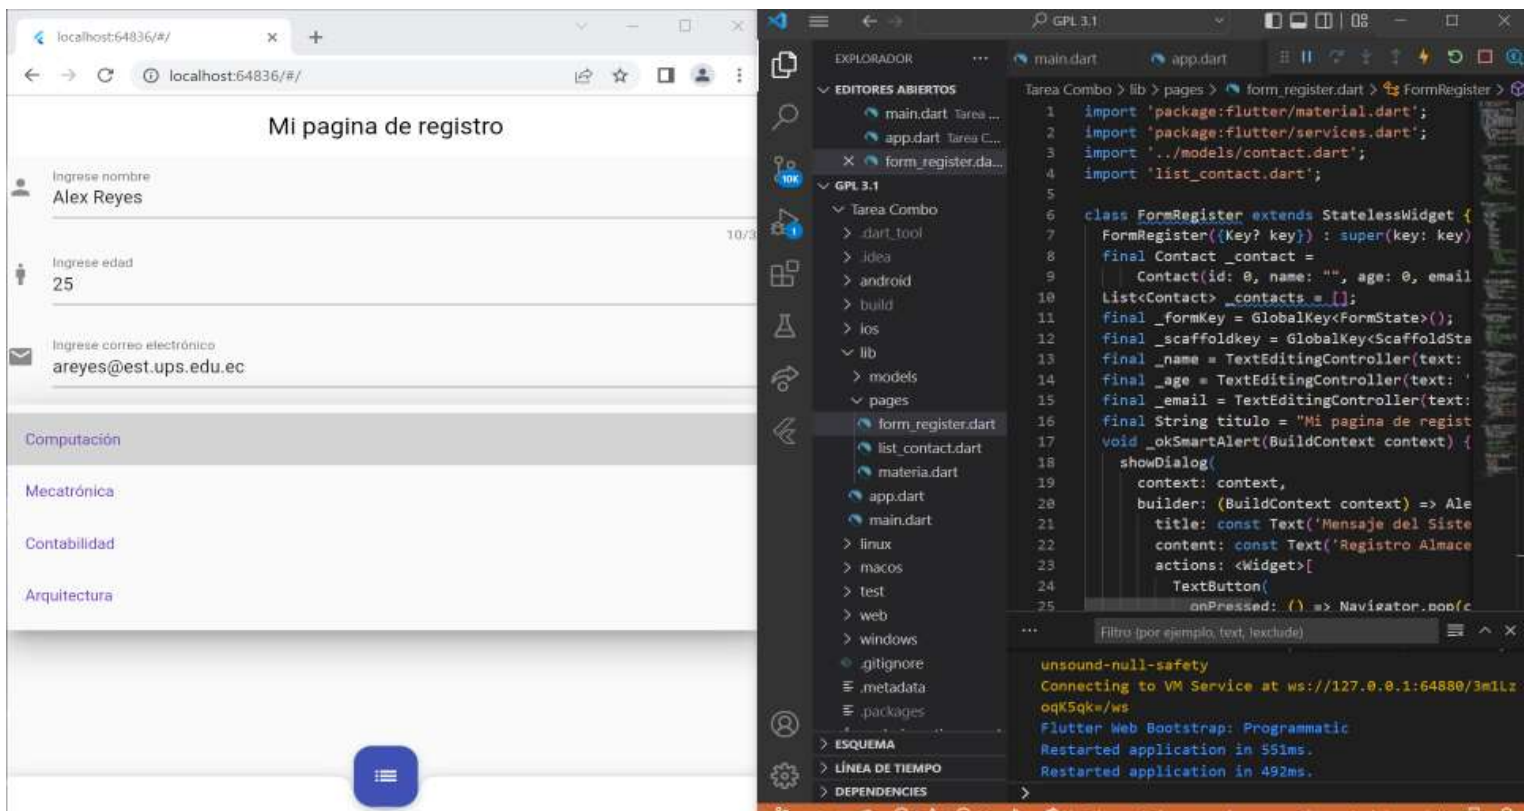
localhost:64836/#/

localhost:64836/#/

Mi pagina de registro

Ingrese nombre
Alex Reyes
10/3

Ingrese edad
25

Ingrese correo electrónico
areyes@est.ups.edu.ec

Computación

Mecatrónica

Contabilidad

Arquitectura

GPL 3.1

EXPLORADOR ...
main.dart
app.dart

EDITORES ABIERTOS
main.dart Tarea ...
app.dart Tarea C...
× form_register.da...
GPL 3.1
Tarea Combo
.dart_tool
.idea
android
build
ios
lib
models
pages
form_register.dart
list_contact.dart
materia.dart
app.dart
main.dart
linux
macos
test
web
windows
.gitignore
.metadata
.packages
ESQUEMA
LÍNEA DE TIEMPO
DEPENDENCIES

10K

Tarea Combo > lib > pages > form_register.dart > FormRegister >

1 import 'package:flutter/material.dart';
2 import 'package:flutter/services.dart';
3 import '../models/contact.dart';
4 import 'list_contact.dart';
5
6 class FormRegister extends StatelessWidget {
7 FormRegister({Key? key}) : super(key: key)
8 final Contact _contact =
9 Contact(id: 0, name: "", age: 0, email
10 List<Contact> _contacts = [];
11 final _formKey = GlobalKey<FormState>();
12 final _scaffoldkey = GlobalKey<ScaffoldSta
13 final _name = TextEditingController(text:
14 final _age = TextEditingController(text: '
15 final _email = TextEditingController(text:
16 final String titulo = "Mi pagina de regist
17 void _okSmartAlert(BuildContext context) {
18 showDialog(
19 context: context,
20 builder: (BuildContext context) => Ale
21 title: const Text('Mensaje del Siste
22 content: const Text('Registro Almace
23 actions: <Widget>[
24 TextButton(
25 onPressed: () => Navigator.pop(c

...
Filtro (por ejemplo, text, !exclude)

unsound-null-safety
Connecting to VM Service at ws://127.0.0.1:64880/3m1Lz
oqK5qk=/ws
Flutter Web Bootstrap: Programmatic
Restarted application in 551ms.
Restarted application in 492ms.
>